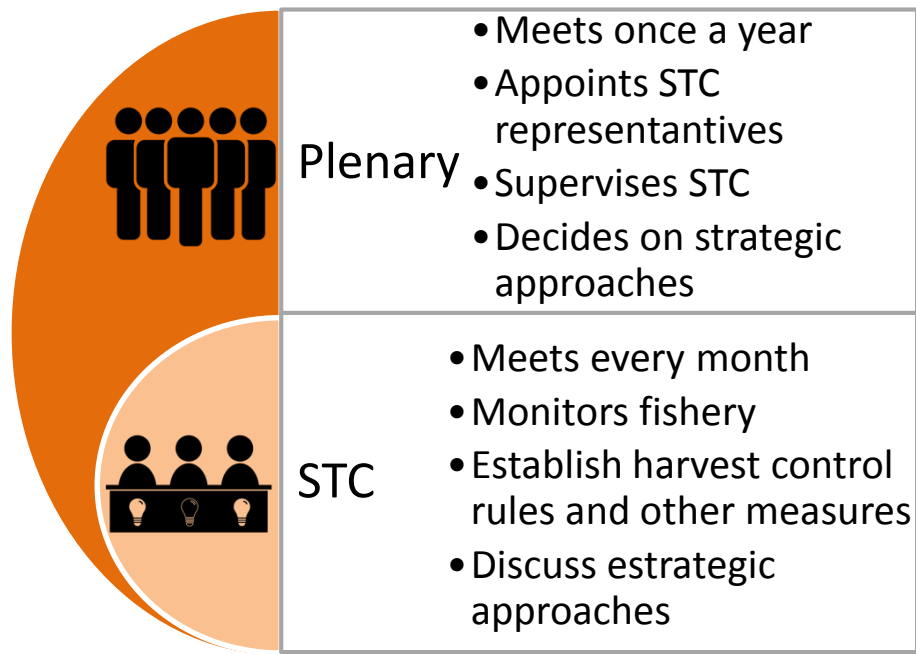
Plenary

- Meets once a year
- Appoints STC representantives
- Supervises STC
- Decides on strategic approaches

STC

- Meets every month
- Monitors fishery
- Establish harvest control rules and other measures
- Discuss estrategic approaches